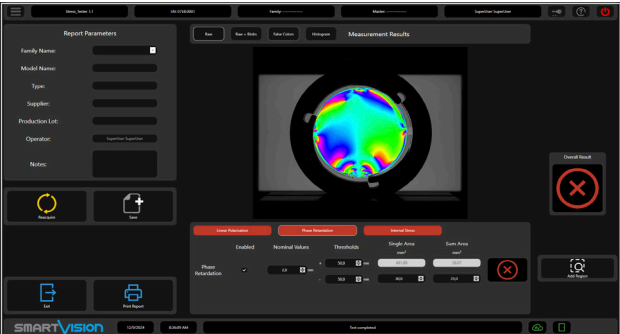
Stress_Tester 1.1
SN: 07/18/2001
Family: -----
Master: -----
SuperUser SuperUser

Report Parameters

Family Name:

Model Name:

Type:

Supplier:

Production Lot:

Operator: SuperUser SuperUser

Notes:

Reacquire

Save

Exit

Print Report

Raw
Raw + Brdn.
False Colors
Histogram
Measurement Results

Overall Result

Linear Polarization
Phase Retardation
Internal Stress

Enabled
Nominal Values
Thresholds
Single Area
$mm^2$
Sum Area
$mm^2$

Phase Retardation
✓
2,0 nm
+ 50,0 nm
- 50,0 nm
441,00
3819
58,07
15,0

Add Report

SMARTVISION
12/9/2024
8:36:09 AM
Test completed